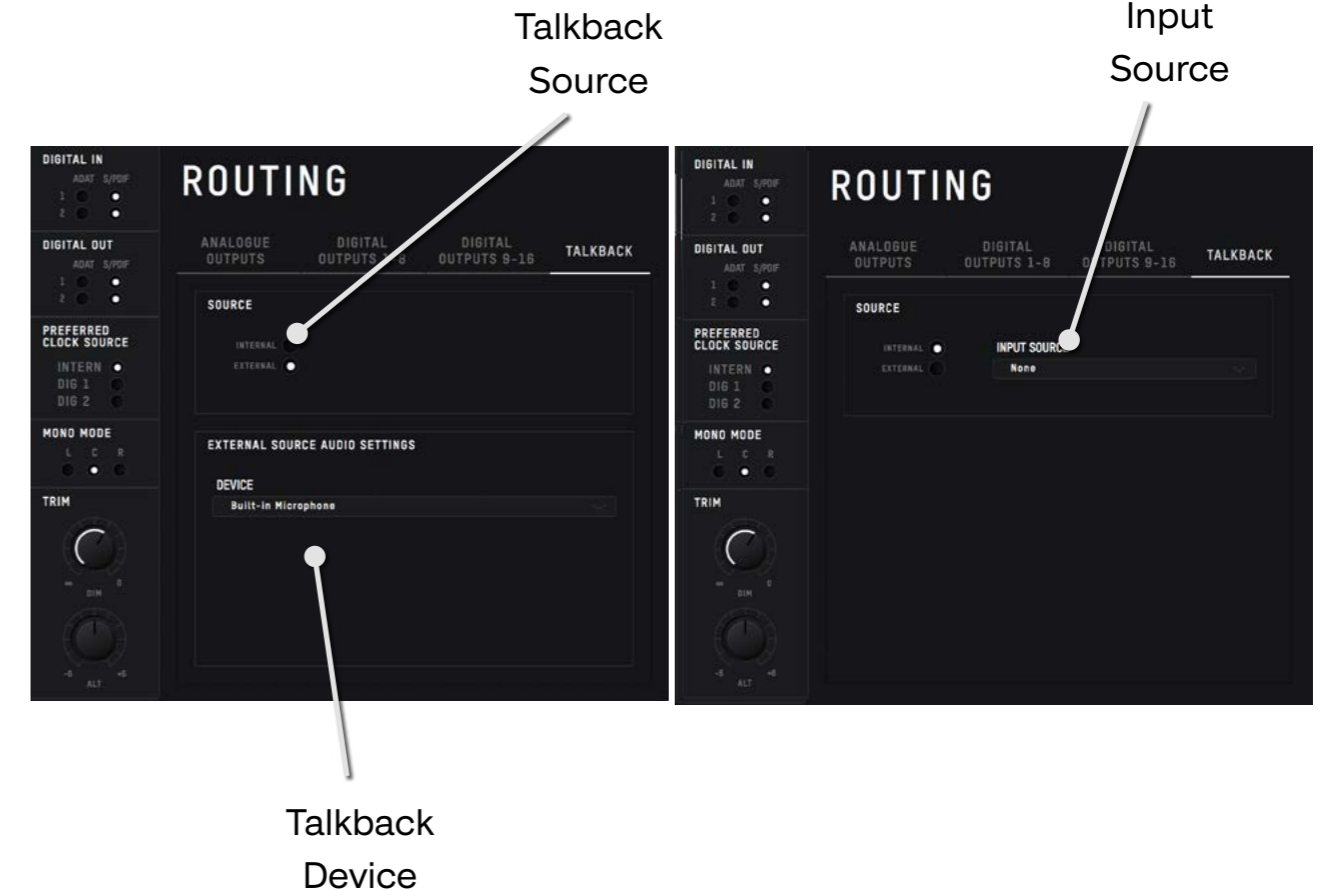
Talkback Source

Input Source

DIGITAL IN
ADAT S/PDIF
1
2

DIGITAL OUT
ADAT S/PDIF
1
2

PREFERRED CLOCK SOURCE
INTERN
DIG 1
DIG 2

MONO MODE
L C R

TRIM
-∞ 0
DIM
-6 +6
ALT

ROUTING

ANALOGUE OUTPUTS
DIGITAL OUTPUTS 1-8
DIGITAL OUTPUTS 9-16
TALKBACK

SOURCE
INTERNAL
EXTERNAL

EXTERNAL SOURCE AUDIO SETTINGS
DEVICE
Built-in Microphone

DIGITAL IN
ADAT S/PDIF
1
2

DIGITAL OUT
ADAT S/PDIF
1
2

PREFERRED CLOCK SOURCE
INTERN
DIG 1
DIG 2

MONO MODE
L C R

TRIM
-∞ 0
DIM
-6 +6
ALT

ROUTING

ANALOGUE OUTPUTS
DIGITAL OUTPUTS 1-8
DIGITAL OUTPUTS 9-16
TALKBACK

SOURCE
INTERNAL
EXTERNAL
INPUT SOURCE
None

Talkback Device